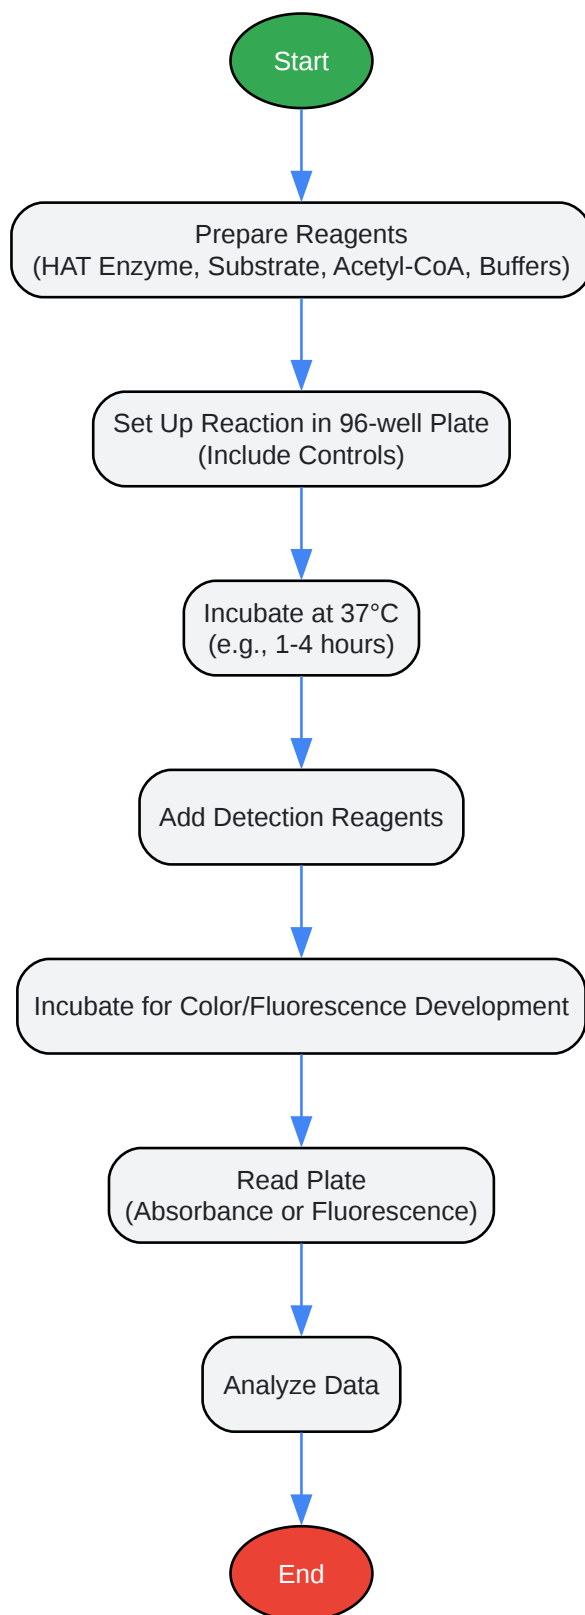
Start

Prepare Reagents
(HAT Enzyme, Substrate, Acetyl-CoA, Buffers)

Set Up Reaction in 96-well Plate
(Include Controls)

Incubate at 37°C
(e.g., 1-4 hours)

Add Detection Reagents

Incubate for Color/Fluorescence Development

Read Plate
(Absorbance or Fluorescence)

Analyze Data

End